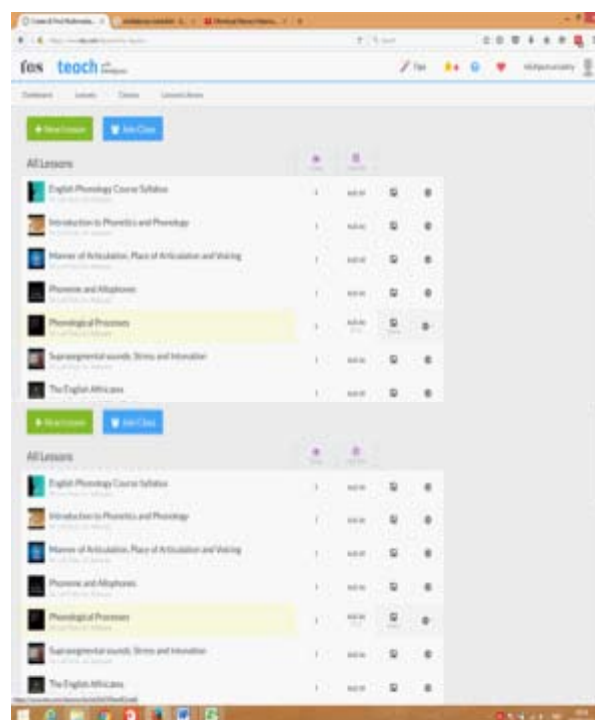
fos teach

Dashboard Lessons Classes Lesson Bank

+ New Lesson Join Class

All Lessons

English Phonology Course Syllabus

Introduction to Phonetics and Phonology

Manner of Articulation, Place of Articulation and Voicing

Phoneme and Allophones

Phonological Processes

Suprasegmental sounds: Stress and Intonation

The English Africans

+ New Lesson Join Class

All Lessons

English Phonology Course Syllabus

Introduction to Phonetics and Phonology

Manner of Articulation, Place of Articulation and Voicing

Phoneme and Allophones

Phonological Processes

Suprasegmental sounds: Stress and Intonation

The English Africans